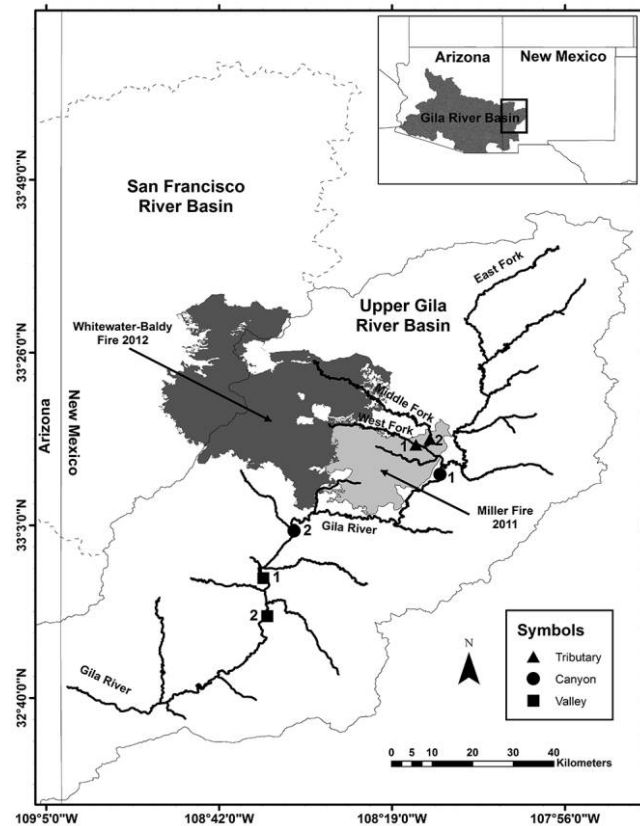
Arizona
New Mexico
Gila River Basin

San Francisco River Basin

Upper Gila River Basin

East Fork

Whitewater-Baldy Fire 2012

Middle Fork
West Fork
1
2
1

Miller Fire 2011

2
Gila River
1
2

Arizona
New Mexico

Gila River

Symbols
Tributary
Canyon
Valley

N

0 5 10 20 30 40
Kilometers

33°49'0"N
33°26'0"N
33°3'0"N
32°40'0"N

109°5'0"W
108°42'0"W
108°19'0"W
107°56'0"W